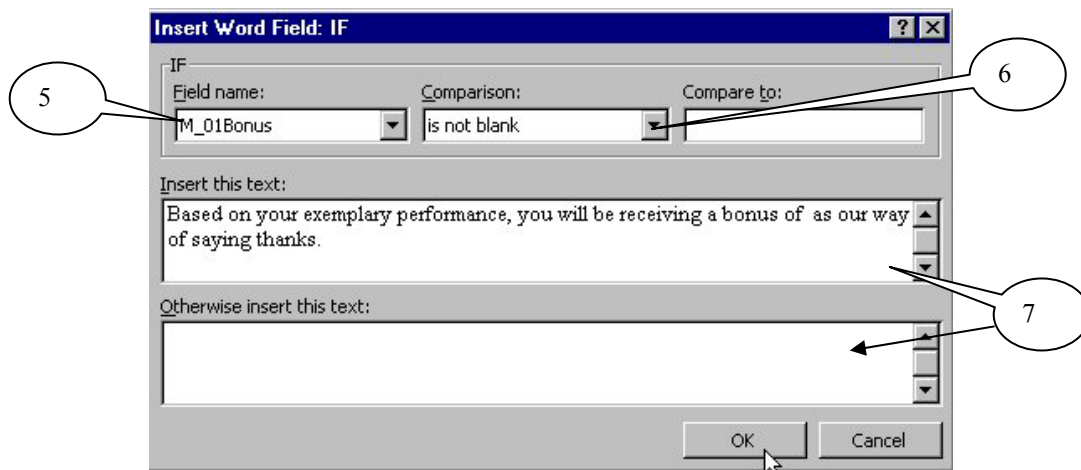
Insert Word Field: IF

? X

IF

5

Field name:

M_01Bonus

Comparison:

is not blank

6

Compare to:

Insert this text:

Based on your exemplary performance, you will be receiving a bonus of as our way of saying thanks.

Otherwise insert this text:

7

OK

Cancel